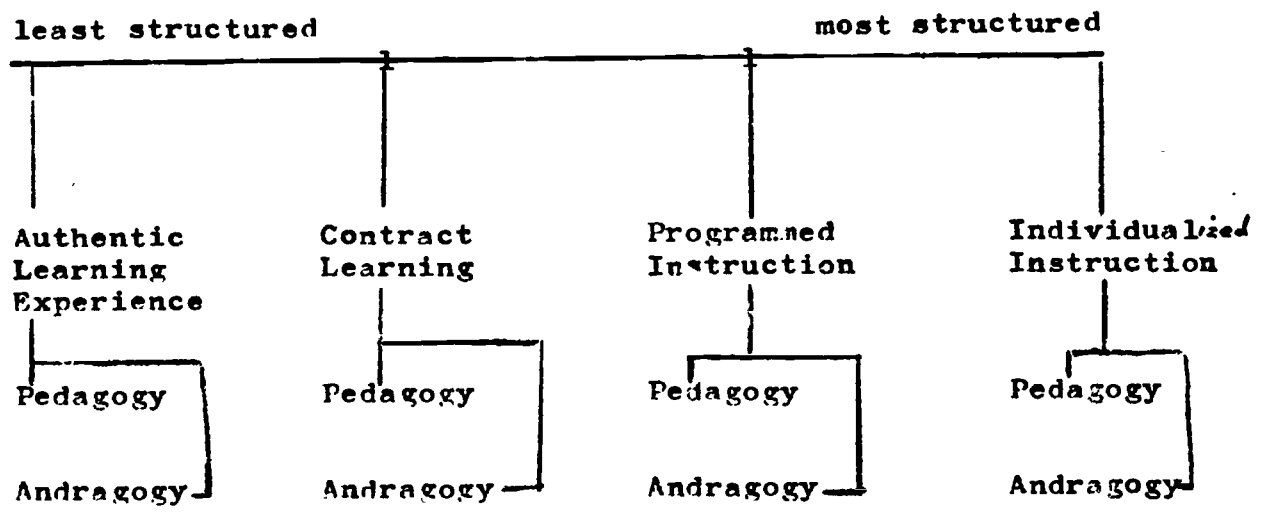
least structured

most structured

Authentic Learning Experience

Pedagogy

Andragogy

Contract Learning

Pedagogy

Andragogy

Programmed Instruction

Pedagogy

Andragogy

Individualized Instruction

Pedagogy

Andragogy